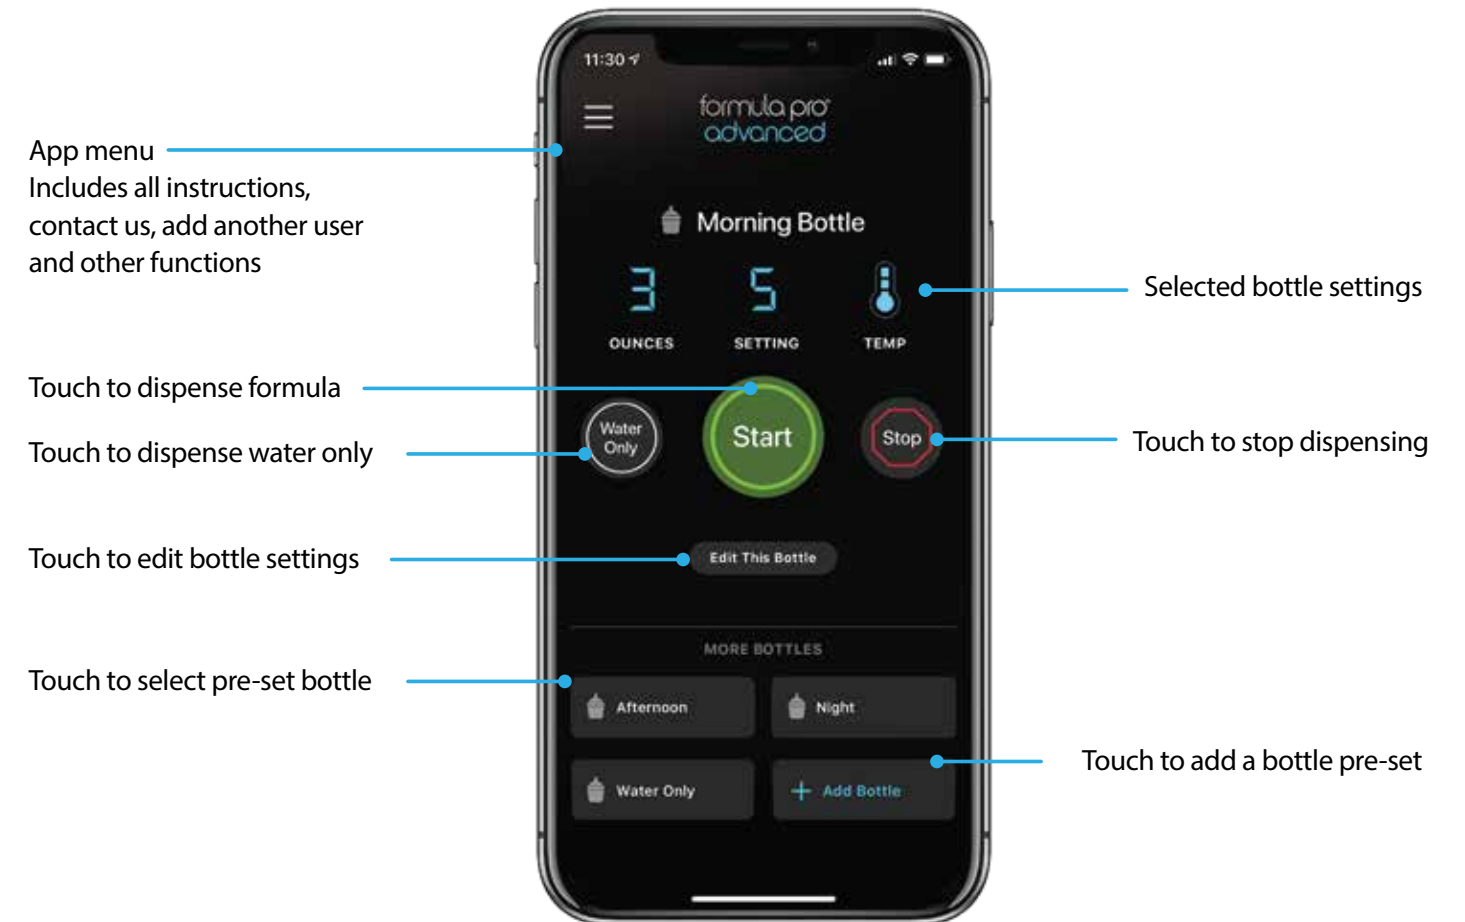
11:30

formula pro advanced

Morning Bottle

3
OUNCES

5
SETTING

TEMP

Water Only

Start

Stop

Edit This Bottle

MORE BOTTLES

Afternoon

Night

Water Only

Add Bottle

App menu
Includes all instructions, contact us, add another user and other functions

Selected bottle settings

Touch to dispense formula

Touch to dispense water only

Touch to stop dispensing

Touch to edit bottle settings

Touch to select pre-set bottle

Touch to add a bottle pre-set